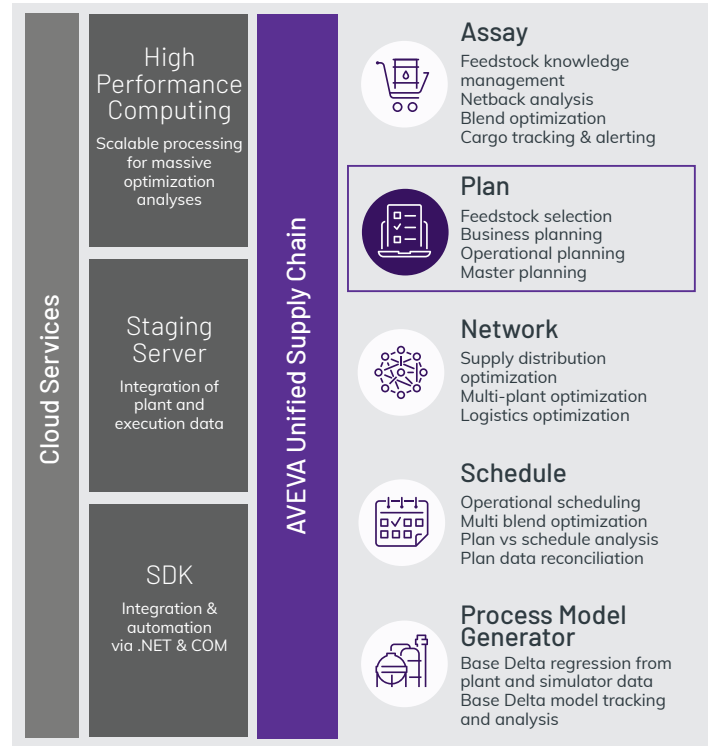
Cloud Services

High Performance Computing

Scalable processing for massive optimization analyses

Staging Server

Integration of plant and execution data

SDK

Integration & automation via .NET & COM

AVEVA Unified Supply Chain

Assay

Feedstock knowledge management
Netback analysis
Blend optimization
Cargo tracking & alerting

Plan

Feedstock selection
Business planning
Operational planning
Master planning

Network

Supply distribution optimization
Multi-plant optimization
Logistics optimization

Schedule

Operational scheduling
Multi blend optimization
Plan vs schedule analysis
Plan data reconciliation

Process Model Generator

Base Delta regression from plant and simulator data
Base Delta model tracking and analysis